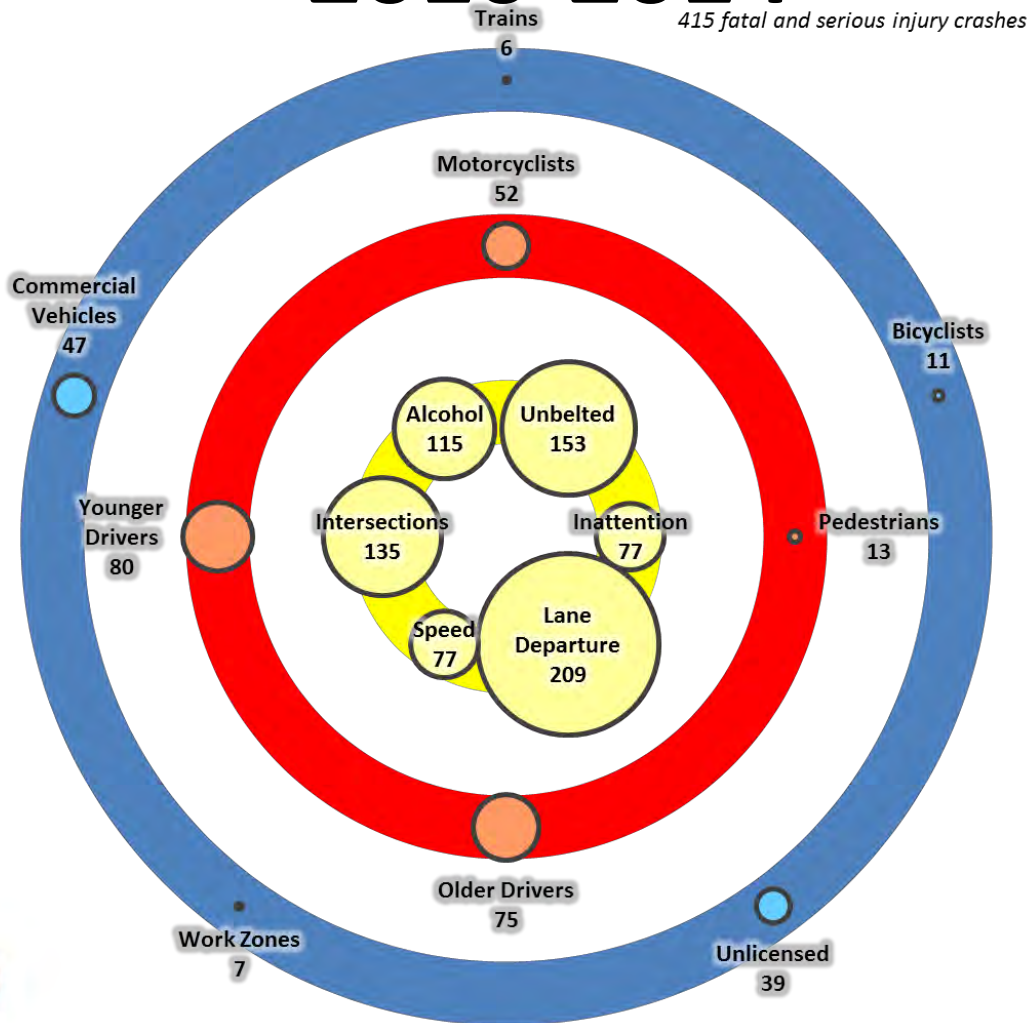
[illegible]

415 fatal and serious injury crashes

Trains
6

Motorcyclists
52

Commercial Vehicles
47

Bicyclists
11

Alcohol
115

Unbelted
153

Younger Drivers
80

Intersections
135

Inattention
77

Pedestrians
13

Speed
77

Lane Departure
209

Older Drivers
75

Work Zones
7

Unlicensed
39